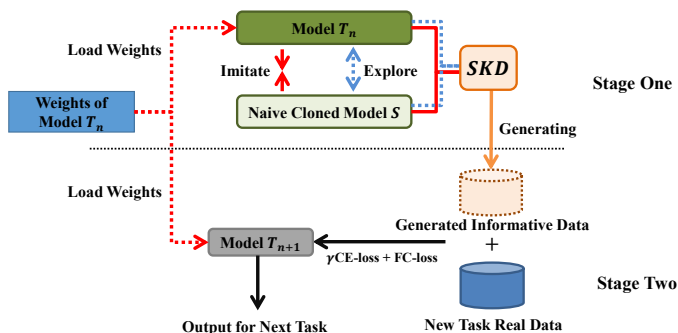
Load Weights

Model $T_n$

Imitate

Explore

SKD

Stage One

Weights of Model $T_n$

Naive Cloned Model $S$

Generating

Load Weights

Generated Informative Data

+

Model $T_{n+1}$

$\gamma$CE-loss + FC-loss

Stage Two

Output for Next Task

New Task Real Data